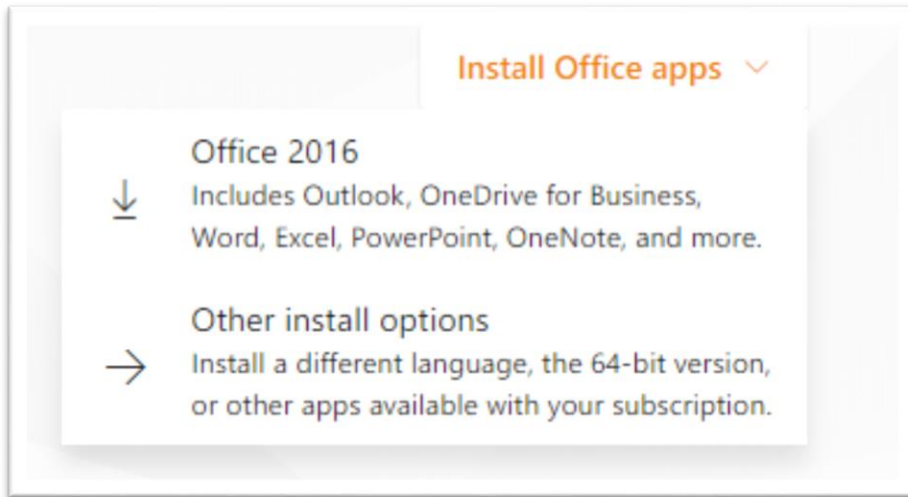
Install Office apps

Office 2016
Includes Outlook, OneDrive for Business, Word, Excel, PowerPoint, OneNote, and more.

Other install options
Install a different language, the 64-bit version, or other apps available with your subscription.